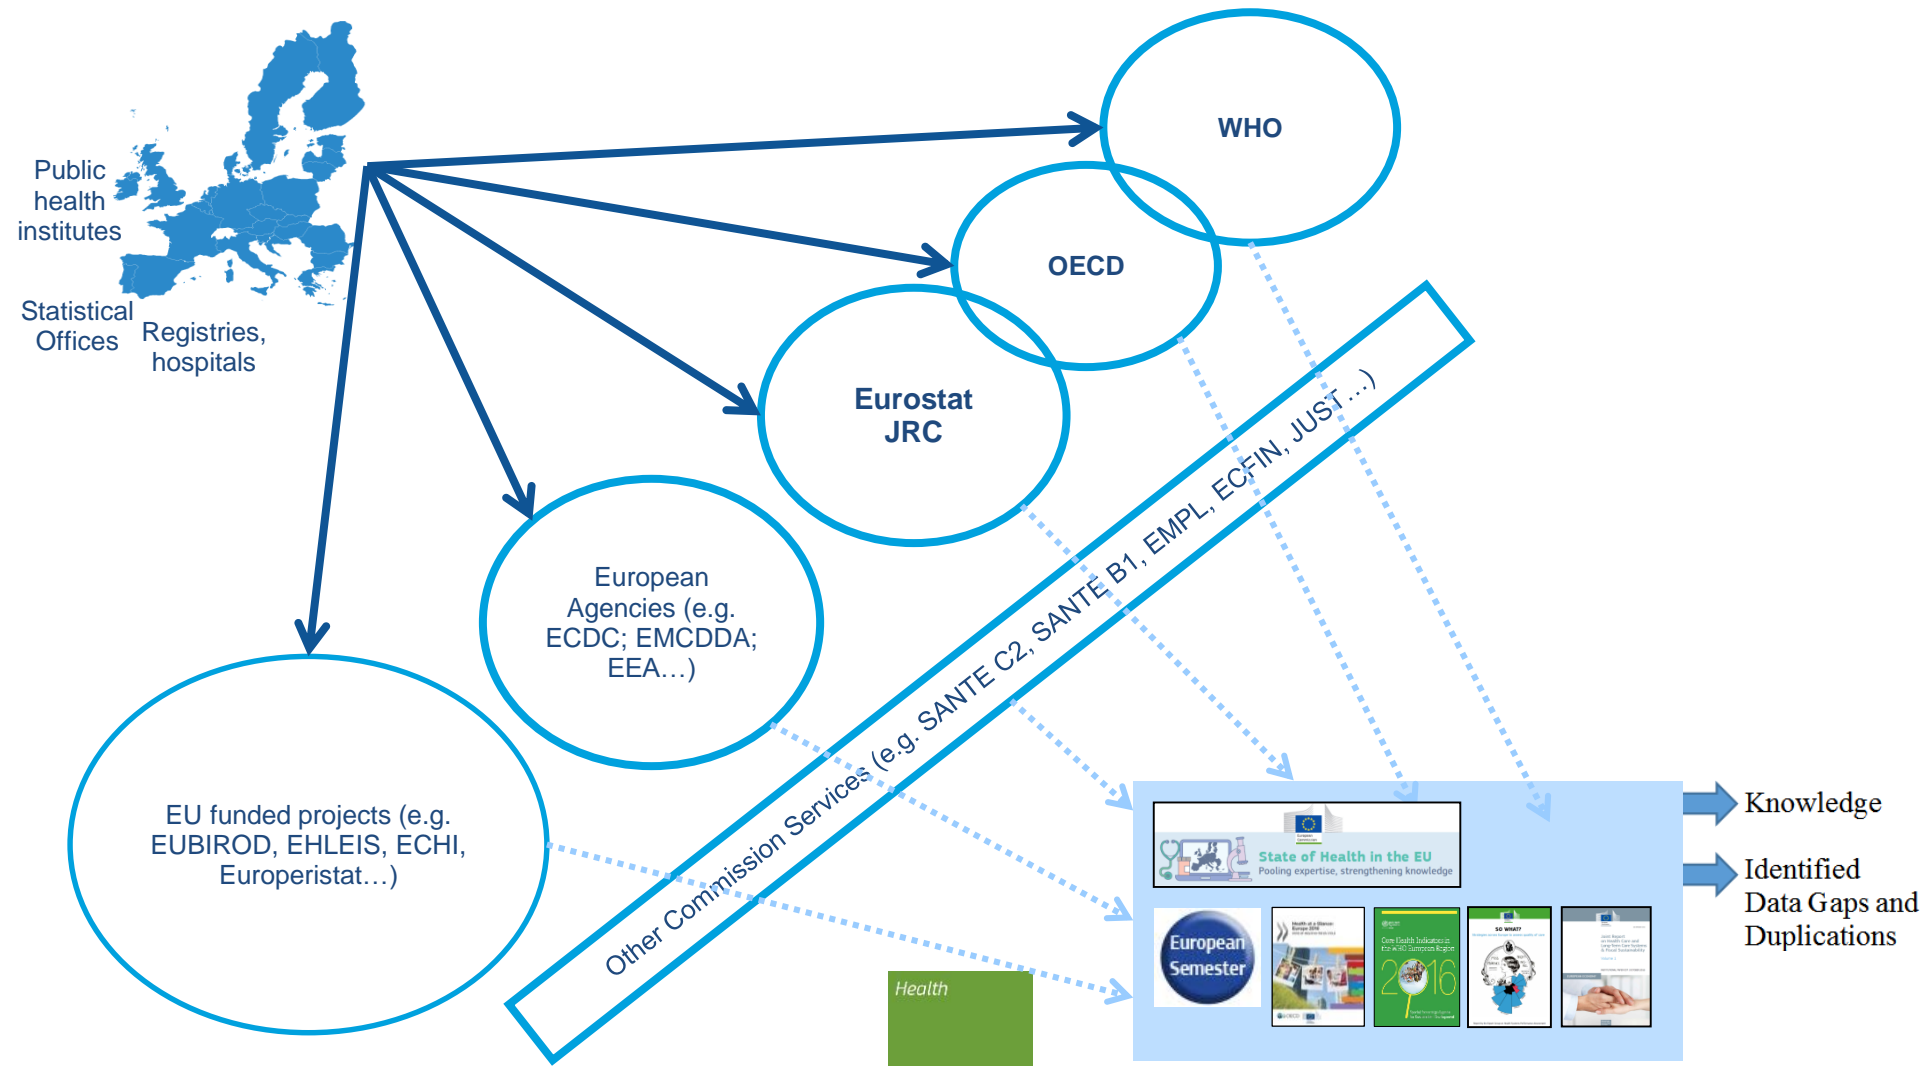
Public health institutes

Statistical Offices

Registries, hospitals

WHO

OECD

Eurostat JRC

European Agencies (e.g. ECDC; EMCDDA; EEA…)

EU funded projects (e.g. EUBIROD, EHLEIS, ECHI, Europeristat…)

Other Commission Services (e.g. SANTE C2, SANTE B1, EMPL, ECFIN, JUST…)

State of Health in the EU
Pooling expertise, strengthening knowledge

European Semester

2016

Health

Knowledge

Identified Data Gaps and Duplications